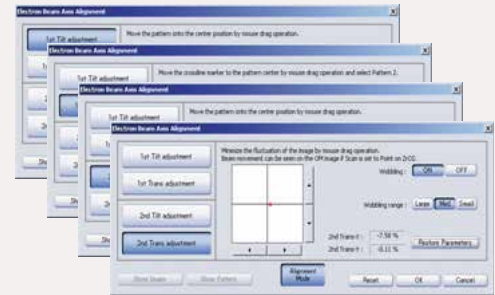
Electron Beam Axis Alignment
1st Tilt adjustment
Move the pattern into the center position by mouse drag operation.

Electron Beam Axis Alignment
1st Tilt adjustment
Move the crossline marker to the pattern center by mouse drag operation and select Pattern 2.

Electron Beam Axis Alignment
1st Tilt adjustment
Move the pattern into the center position by mouse drag operation.

Electron Beam Axis Alignment
1st Tilt adjustment
1st Trans adjustment
2nd Tilt adjustment
2nd Trans adjustment
Minimize the fluctuation of the image by mouse drag operation.
Beam movement can be seen on the OM image if Scan is set to Point on 2nD.
Wobbling : On OFF
Wobbling range : Large Med Small
2nd Trans-X : -7.58 %
2nd Trans-Y : -0.11 %
Restore Parameters
Show Beam
Show Pattern
Alignment Mode
Reset
OK
Cancel